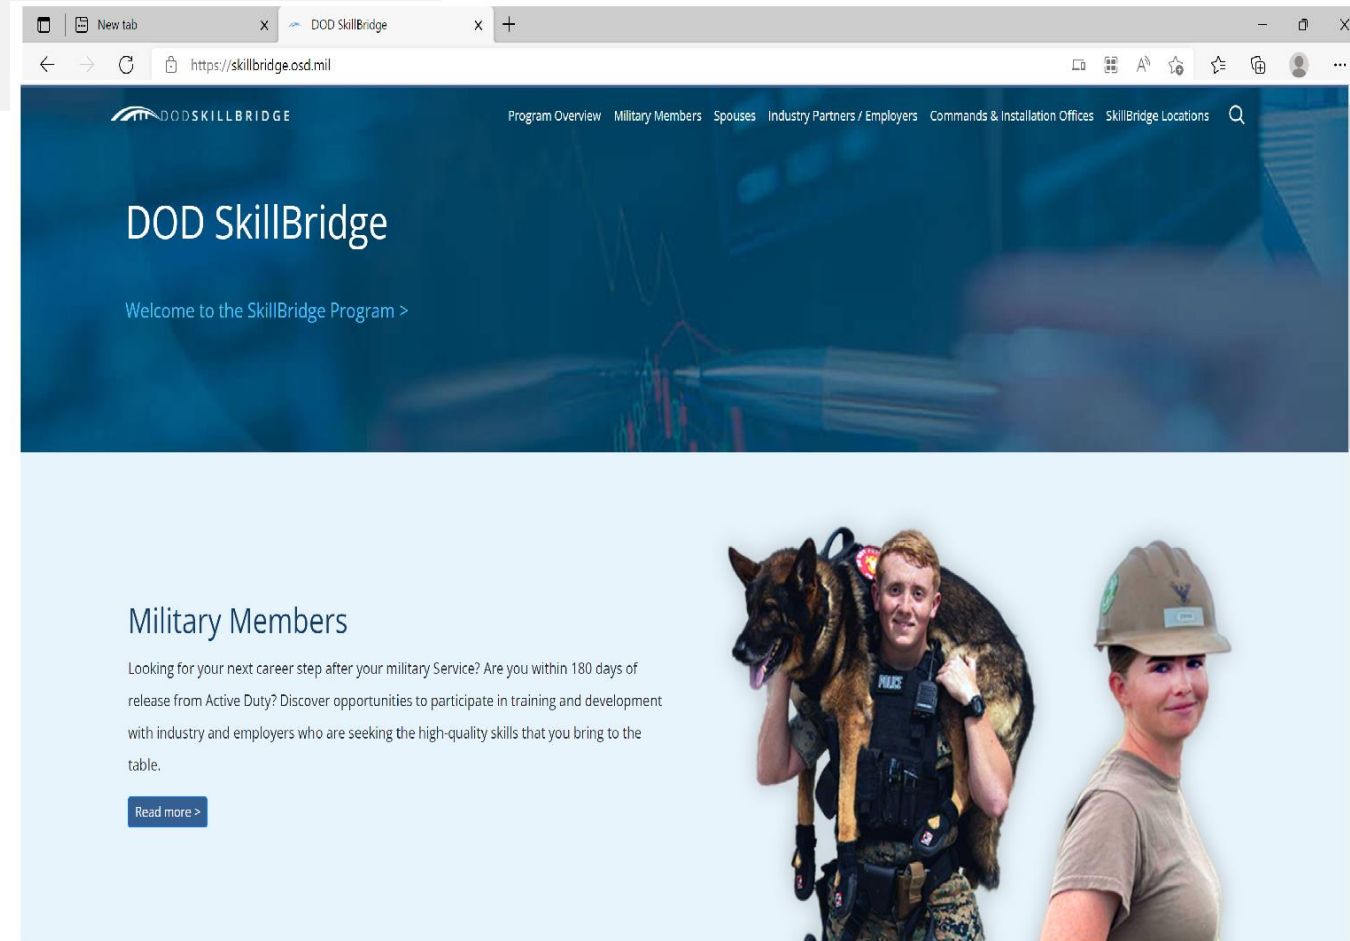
New tab
DOD SkillBridge
https://skillbridge.osd.mil

DODSKILLBRIDGE
Program Overview Military Members Spouses Industry Partners / Employers Commands & Installation Offices SkillBridge Locations

DOD SkillBridge

Welcome to the SkillBridge Program >

Military Members

Looking for your next career step after your military Service? Are you within 180 days of release from Active Duty? Discover opportunities to participate in training and development with industry and employers who are seeking the high-quality skills that you bring to the table.

Read more >

POLICE